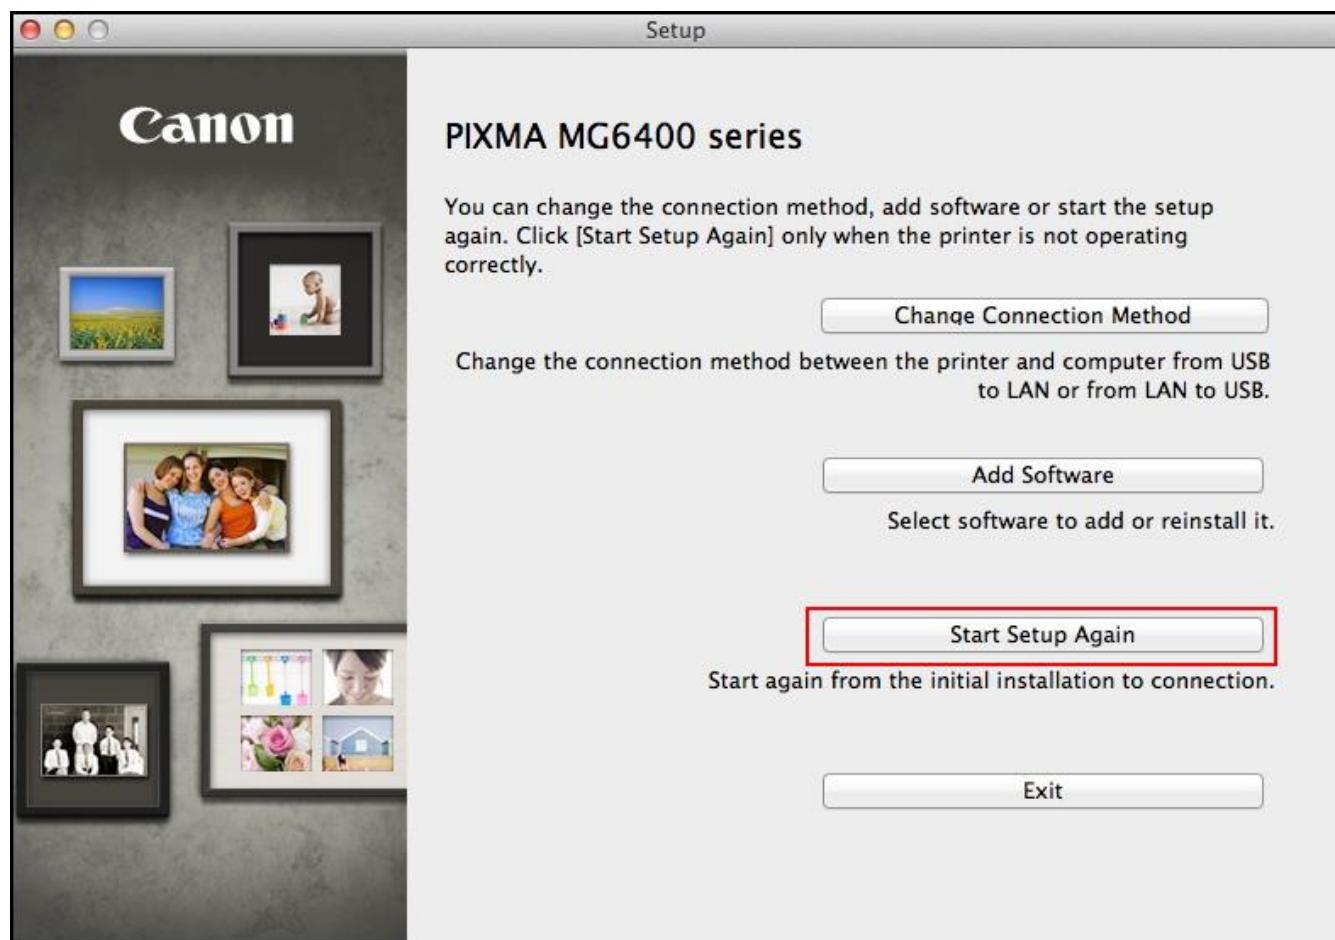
Setup

Canon

PIXMA MG6400 series

You can change the connection method, add software or start the setup again. Click [Start Setup Again] only when the printer is not operating correctly.

Change Connection Method

Change the connection method between the printer and computer from USB to LAN or from LAN to USB.

Add Software

Select software to add or reinstall it.

Start Setup Again

Start again from the initial installation to connection.

Exit